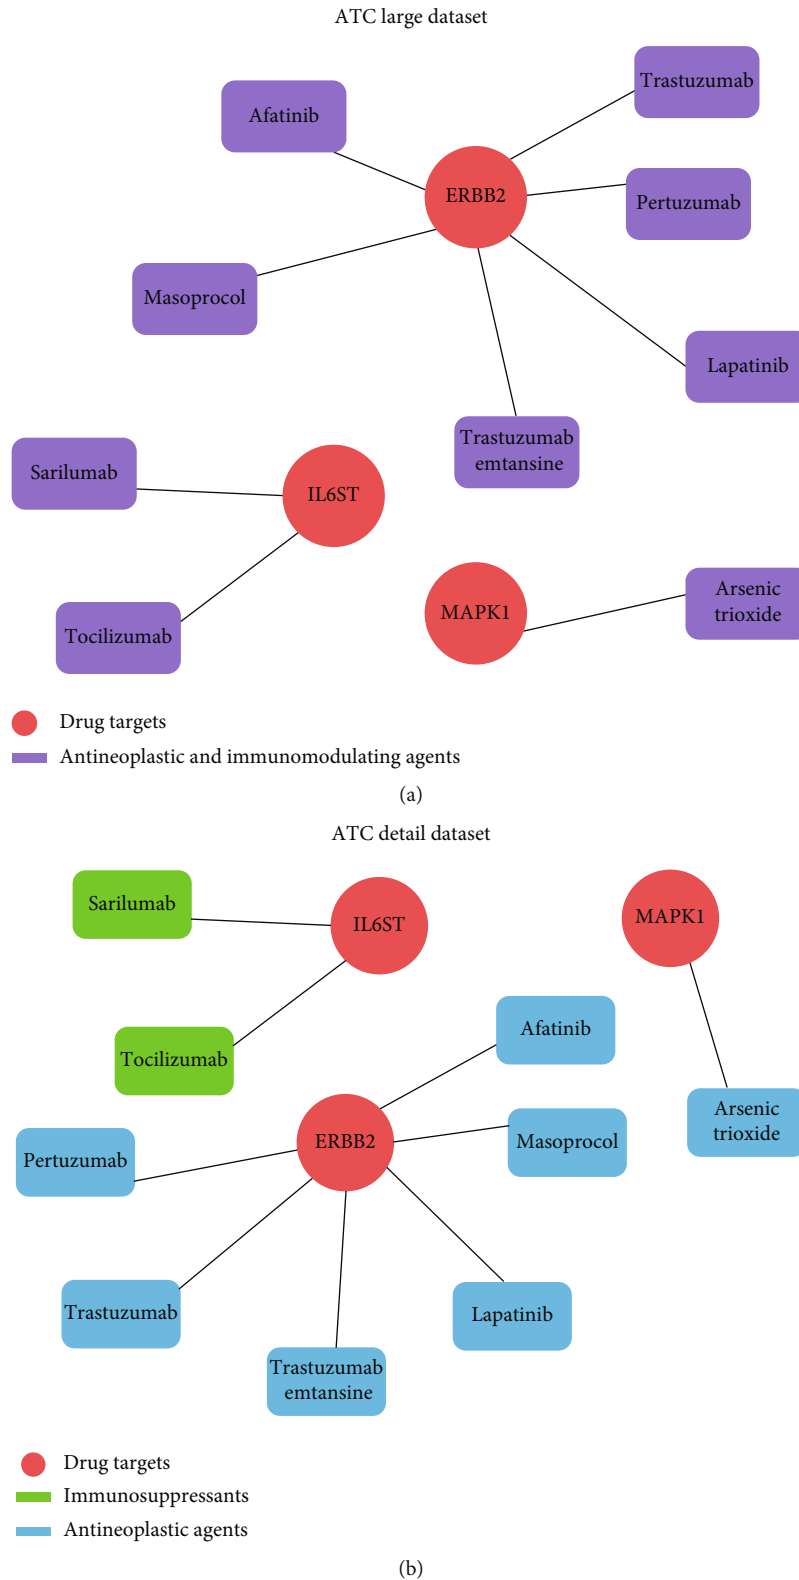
ATC large dataset

Afatinib

Trastuzumab

ERBB2

Pertuzumab

Masoprocol

Lapatinib

Trastuzumab emtansine

Sarilumab

IL6ST

Tocilizumab

MAPK1

Arsenic trioxide

Drug targets

Antineoplastic and immunomodulating agents

(a)

ATC detail dataset

Sarilumab

IL6ST

MAPK1

Tocilizumab

Afatinib

Arsenic trioxide

Pertuzumab

ERBB2

Masoprocol

Trastuzumab

Lapatinib

Trastuzumab emtansine

Drug targets

Immunosuppressants

Antineoplastic agents

(b)